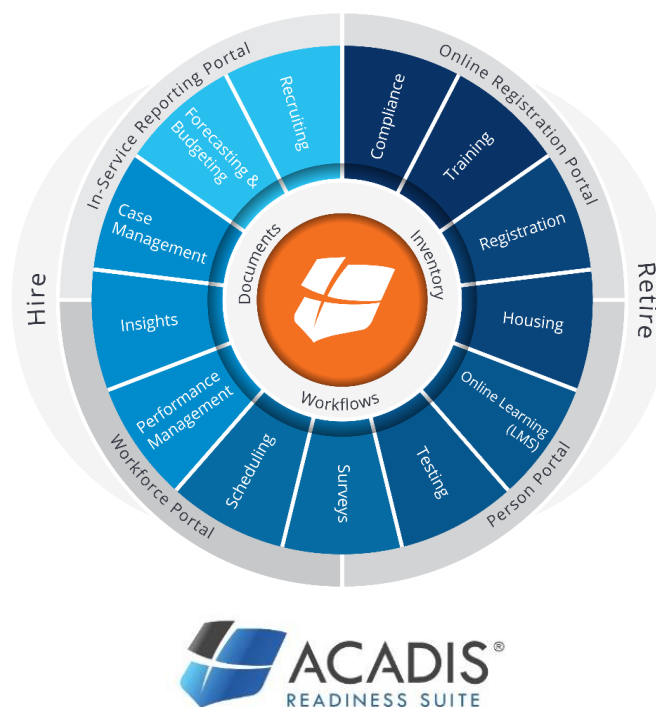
Hire

Retire

In-Service Reporting Portal

Online Registration Portal

Workforce Portal

Person Portal

Recruiting

Forecasting & Budgeting

Case Management

Insights

Performance Management

Scheduling

Surveys

Testing

Online Learning (LMS)

Housing

Registration

Training

Compliance

Documents

Inventory

Workflows

ACADIS®
READINESS SUITE